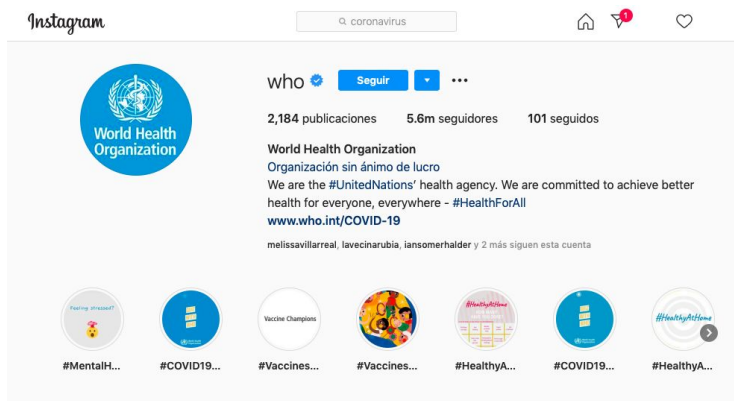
Instagram

coronavirus

1

World Health Organization

who

Seguir

2,184 publicaciones 5.6m seguidores 101 seguidos

World Health Organization
Organización sin ánimo de lucro
We are the #UnitedNations' health agency. We are committed to achieve better health for everyone, everywhere - #HealthForAll
www.who.int/COVID-19

melissavillarreal, lavecinarubia, iansomerhalder y 2 más siguen esta cuenta

Feeling stressed?

Vaccine Champions

#HealthyAtHome

#HealthyAtHome

#MentalH... #COVID19... #Vaccines... #Vaccines... #HealthyA... #COVID19... #HealthyA...